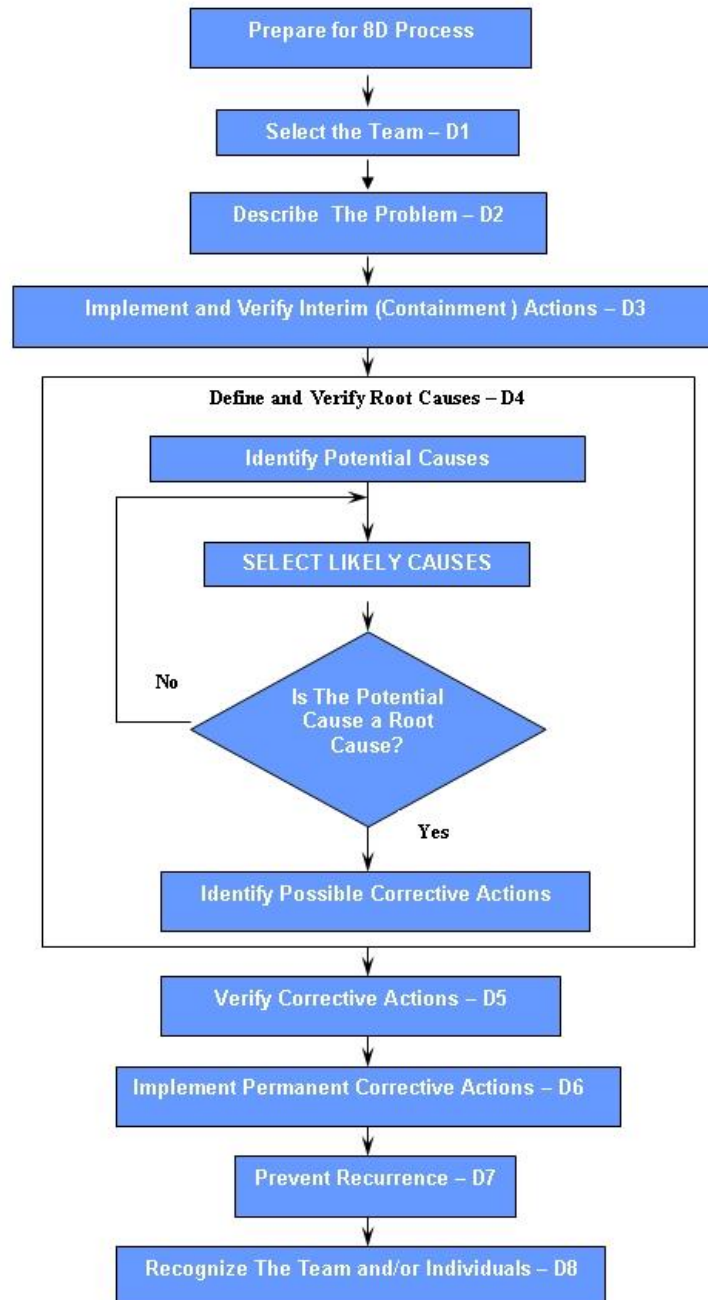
Prepare for 8D Process

Select the Team – D1

Describe The Problem – D2

Implement and Verify Interim (Containment ) Actions – D3

Define and Verify Root Causes – D4

Identify Potential Causes

SELECT LIKELY CAUSES

No

Is The Potential Cause a Root Cause?

Yes

Identify Possible Corrective Actions

Verify Corrective Actions – D5

Implement Permanent Corrective Actions – D6

Prevent Recurrence – D7

Recognize The Team and/or Individuals – D8